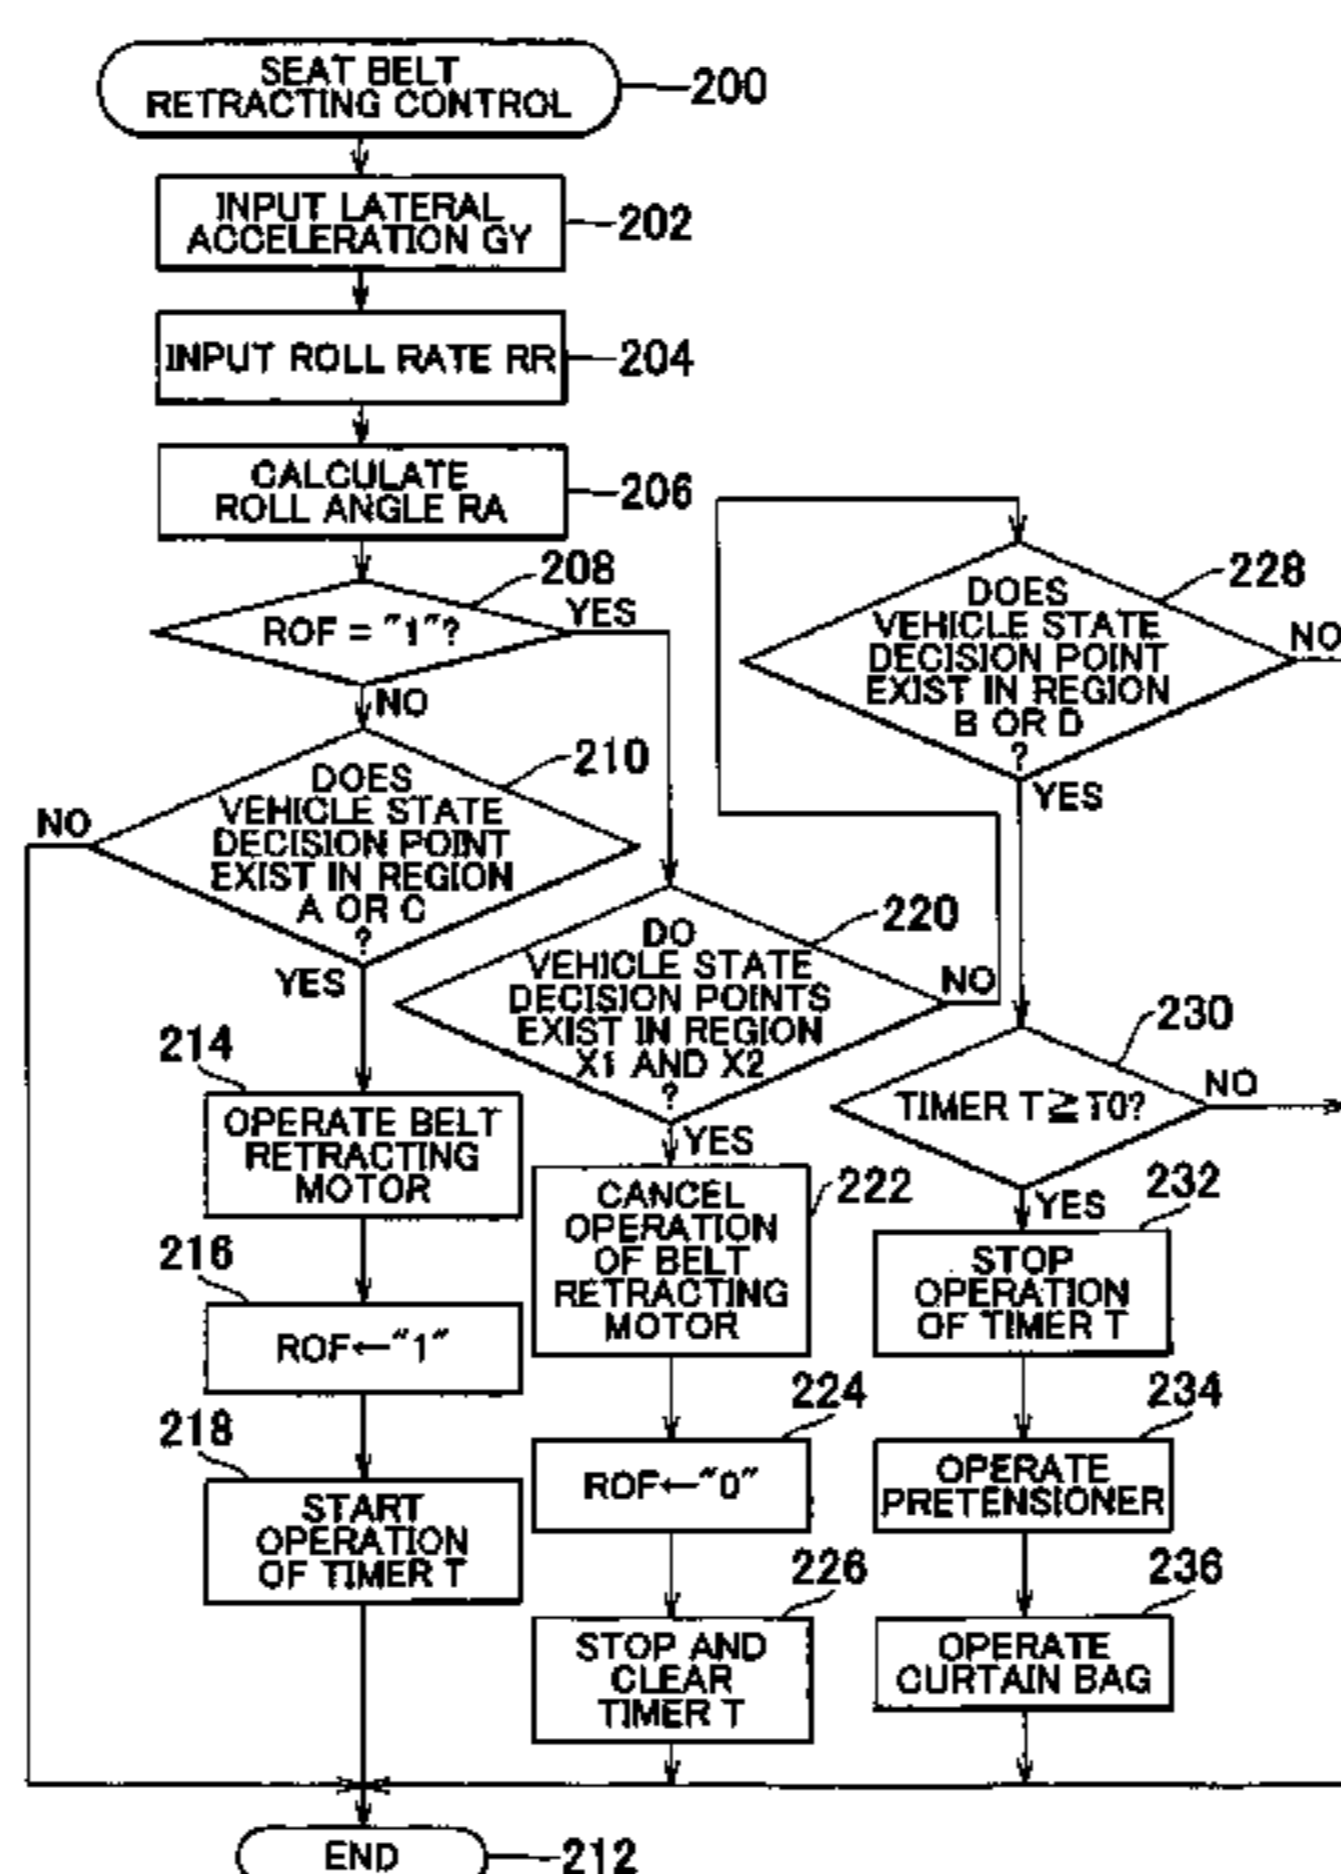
SEAT BELT RETRACTING CONTROL
200

INPUT LATERAL ACCELERATION GY
202

INPUT ROLL RATE RR
204

CALCULATE ROLL ANGLE RA
206

208
ROF = "1"?
YES
NO

DOES VEHICLE STATE DECISION POINT EXIST IN REGION B OR D ?
228
NO
YES

DOES VEHICLE STATE DECISION POINT EXIST IN REGION A OR C ?
210
NO
YES

DO VEHICLE STATE DECISION POINTS EXIST IN REGION X1 AND X2 ?
220
NO
YES

230
TIMER T≧T0?
NO
YES

214
OPERATE BELT RETRACTING MOTOR

CANCEL OPERATION OF BELT RETRACTING MOTOR
222

232
STOP OPERATION OF TIMER T

216
ROF←"1"

224
ROF←"0"

234
OPERATE PRETENSIONER

218
START OPERATION OF TIMER T

226
STOP AND CLEAR TIMER T

236
OPERATE CURTAIN BAG

END
212